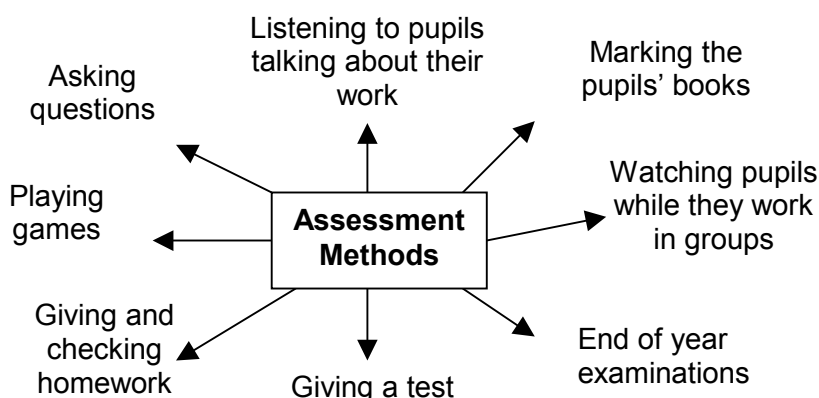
**Assessment Methods**

Listening to pupils talking about their work

Marking the pupils' books

Watching pupils while they work in groups

End of year examinations

Giving a test

Giving and checking homework

Playing games

Asking questions